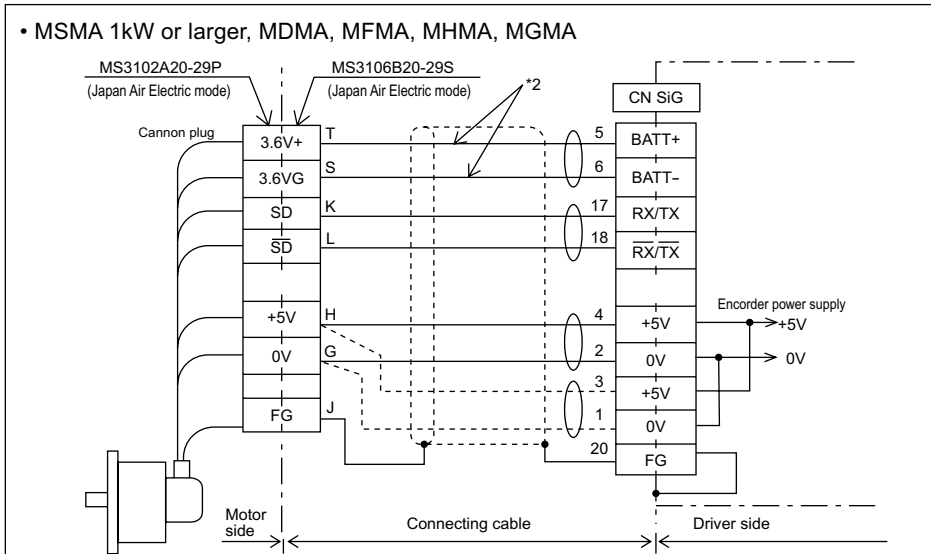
• MSMA 1kW or larger, MDMA, MFMA, MHMA, MGMA

MS3102A20-29P
(Japan Air Electric mode)

MS3106B20-29S
(Japan Air Electric mode)

*2

CN SiG

Cannon plug

3.6V+
3.6VG
SD
$\overline{SD}$
+5V
0V
FG

T
S
K
L
H
G
J

5
6
17
18
4
2
3
1
20

BATT+
BATT–
RX/TX
$\overline{RX/TX}$
+5V
0V
+5V
0V
FG

Encorder power supply
+5V
0V

Motor side

Connecting cable

Driver side